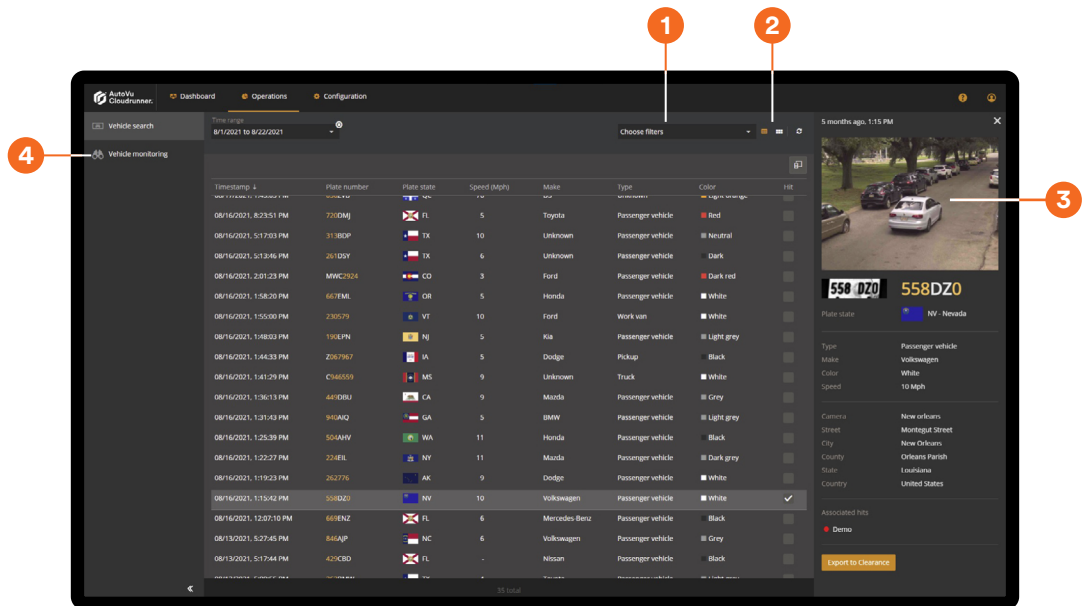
1

2

3

4

AutoVu Cloudrunner.

Dashboard

Operations

Configuration

Vehicle search

Vehicle monitoring

Time range

8/1/2021 to 8/22/2021

Choose filters

| Timestamp | Plate number | Plate state | Speed (Mph) | Make | Type | Color | Hit |
|---|---|---|---|---|---|---|---|
| 08/16/2021, 8:23:51 PM | 720DMJ | FL | 5 | Toyota | Passenger vehicle | Red | |
| 08/16/2021, 5:17:03 PM | 313BDP | TX | 10 | Unknown | Passenger vehicle | Neutral | |
| 08/16/2021, 5:13:46 PM | 261DSY | TX | 6 | Unknown | Passenger vehicle | Dark | |
| 08/16/2021, 2:01:23 PM | MWC2924 | CO | 3 | Ford | Passenger vehicle | Dark red | |
| 08/16/2021, 1:58:20 PM | 667EML | OR | 5 | Honda | Passenger vehicle | White | |
| 08/16/2021, 1:55:00 PM | 230579 | VT | 10 | Ford | Work van | White | |
| 08/16/2021, 1:48:03 PM | 190EPN | NJ | 5 | Kia | Passenger vehicle | Light grey | |
| 08/16/2021, 1:44:33 PM | Z067967 | IA | 5 | Dodge | Pickup | Black | |
| 08/16/2021, 1:41:29 PM | C946559 | MS | 9 | Unknown | Truck | White | |
| 08/16/2021, 1:36:13 PM | 449DBU | CA | 9 | Mazda | Passenger vehicle | Grey | |
| 08/16/2021, 1:31:43 PM | 940AIQ | GA | 5 | BMW | Passenger vehicle | Light grey | |
| 08/16/2021, 1:25:39 PM | 504AHV | WA | 11 | Honda | Passenger vehicle | Black | |
| 08/16/2021, 1:22:27 PM | 224EIL | NY | 11 | Mazda | Passenger vehicle | Dark grey | |
| 08/16/2021, 1:19:23 PM | 262776 | AK | 9 | Dodge | Passenger vehicle | White | |
| 08/16/2021, 1:15:42 PM | 558DZ0 | NV | 10 | Volkswagen | Passenger vehicle | White | ✓ |
| 08/16/2021, 12:07:10 PM | 669ENZ | FL | 6 | Mercedes-Benz | Passenger vehicle | Black | |
| 08/13/2021, 5:27:45 PM | 846AJP | NC | 6 | Volkswagen | Passenger vehicle | Grey | |
| 08/13/2021, 5:17:44 PM | 429CBD | FL | - | Nissan | Passenger vehicle | Black | |

35 total

5 months ago, 1:15 PM

558 DZ0

558DZ0

Plate state NV - Nevada

Type Passenger vehicle
Make Volkswagen
Color White
Speed 10 Mph

Camera New orleans
Street Montegut Street
City New Orleans
County Orleans Parish
State Louisiana
Country United States

Associated hits

Demo

Export to Clearance